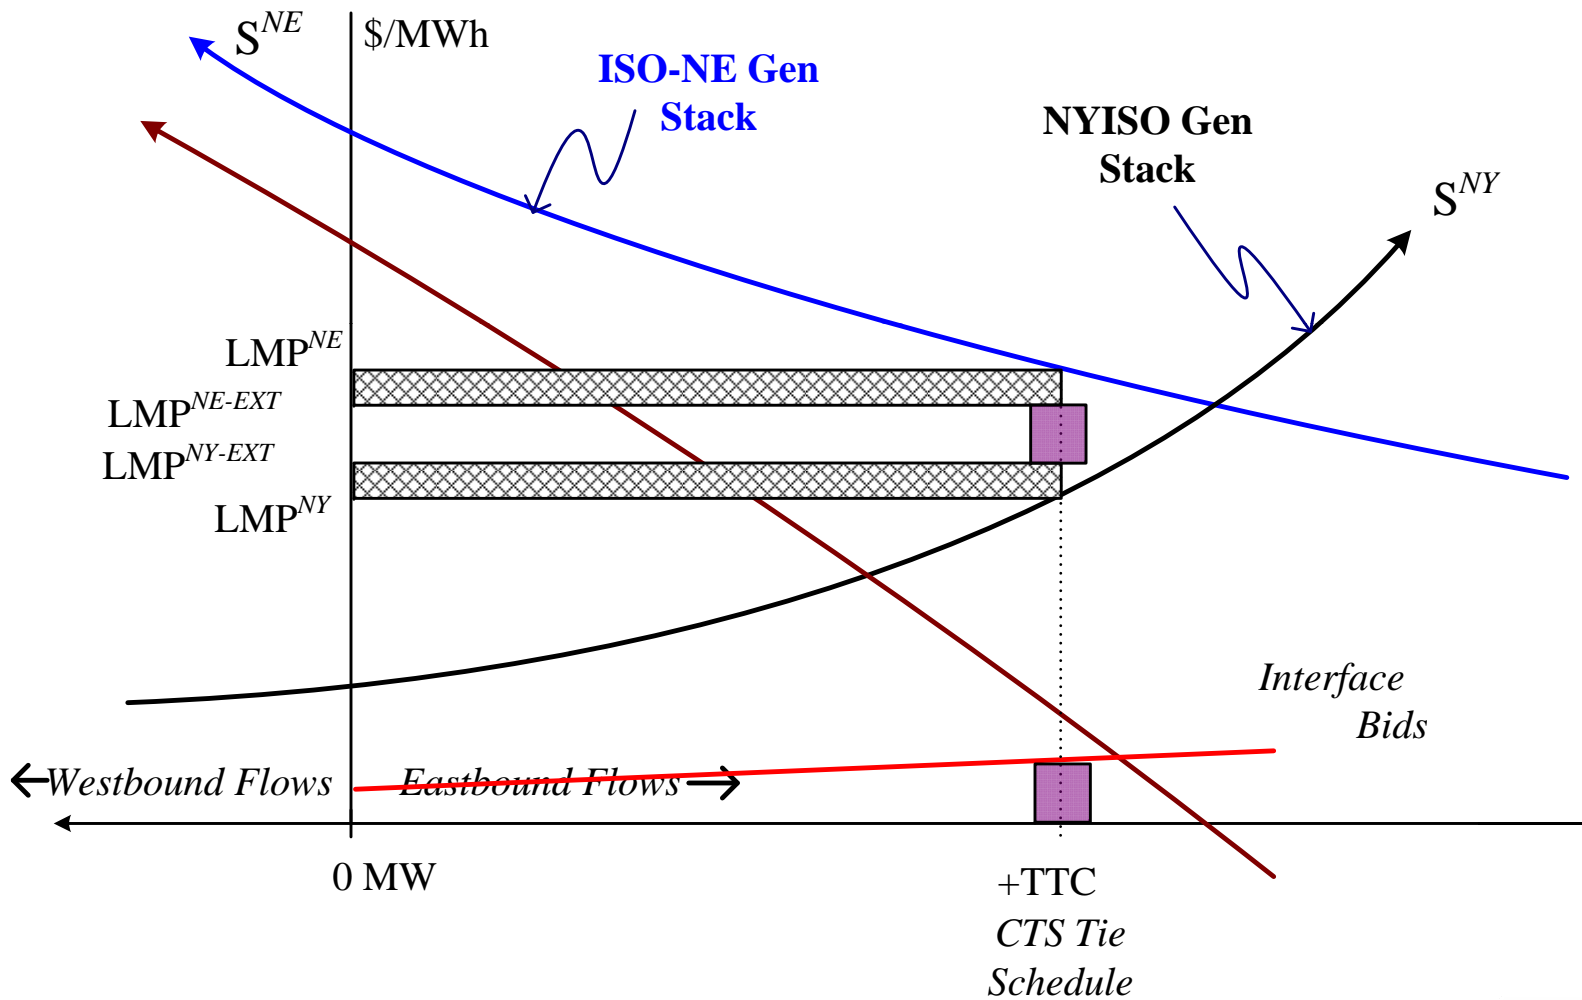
$S^{NE}$

\$/MWh

ISO-NE Gen Stack

NYISO Gen Stack

$S^{NY}$

$LMP^{NE}$

$LMP^{NE\text{-}EXT}$

$LMP^{NY\text{-}EXT}$

$LMP^{NY}$

Interface Bids

←Westbound Flows

Eastbound Flows→

0 MW

+TTC

CTS Tie Schedule